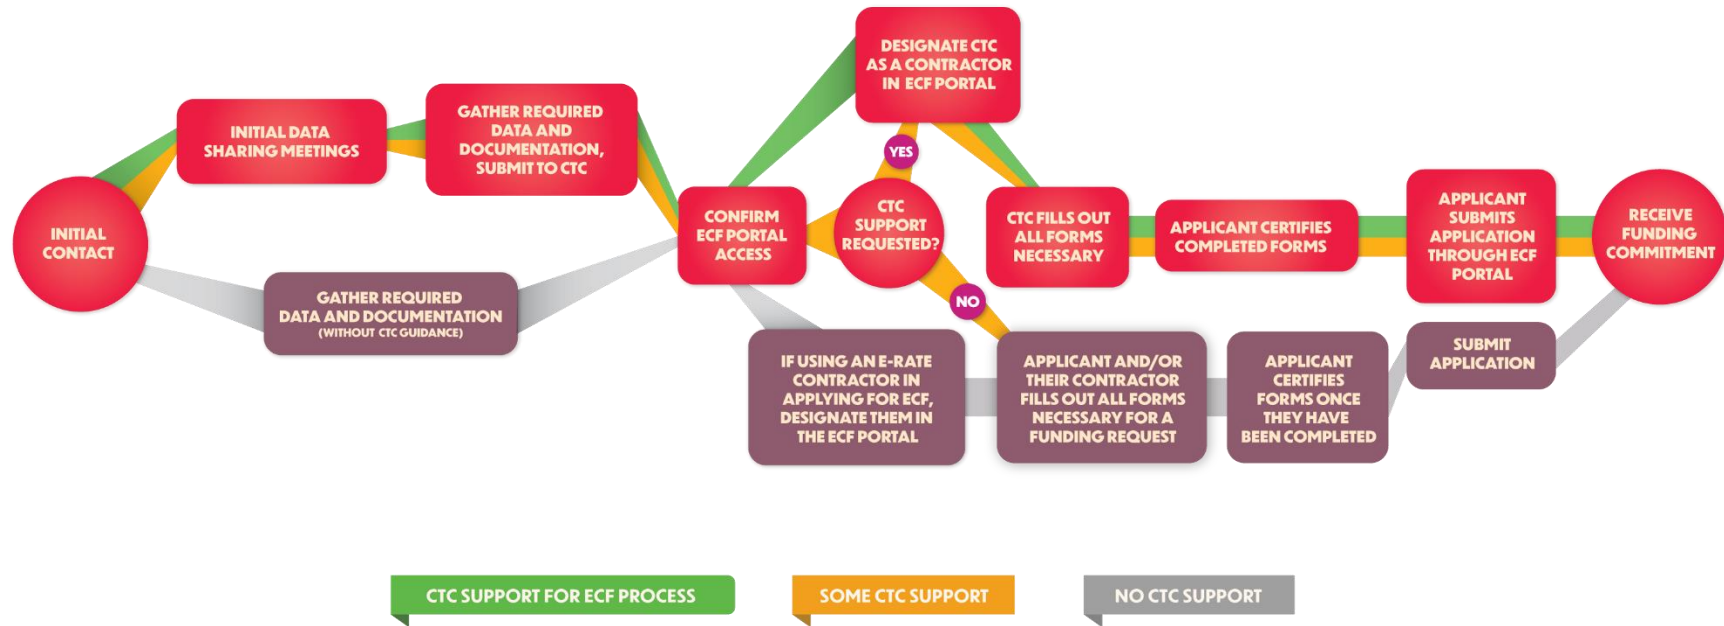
INITIAL CONTACT

INITIAL DATA SHARING MEETINGS

GATHER REQUIRED DATA AND DOCUMENTATION, SUBMIT TO CTC

GATHER REQUIRED DATA AND DOCUMENTATION (WITHOUT CTC GUIDANCE)

CONFIRM ECF PORTAL ACCESS

DESIGNATE CTC AS A CONTRACTOR IN ECF PORTAL

YES

CTC SUPPORT REQUESTED?

NO

CTC FILLS OUT ALL FORMS NECESSARY

APPLICANT CERTIFIES COMPLETED FORMS

APPLICANT SUBMITS APPLICATION THROUGH ECF PORTAL

RECEIVE FUNDING COMMITMENT

IF USING AN E-RATE CONTRACTOR IN APPLYING FOR ECF, DESIGNATE THEM IN THE ECF PORTAL

APPLICANT AND/OR THEIR CONTRACTOR FILLS OUT ALL FORMS NECESSARY FOR A FUNDING REQUEST

APPLICANT CERTIFIES FORMS ONCE THEY HAVE BEEN COMPLETED

SUBMIT APPLICATION

CTC SUPPORT FOR ECF PROCESS

SOME CTC SUPPORT

NO CTC SUPPORT